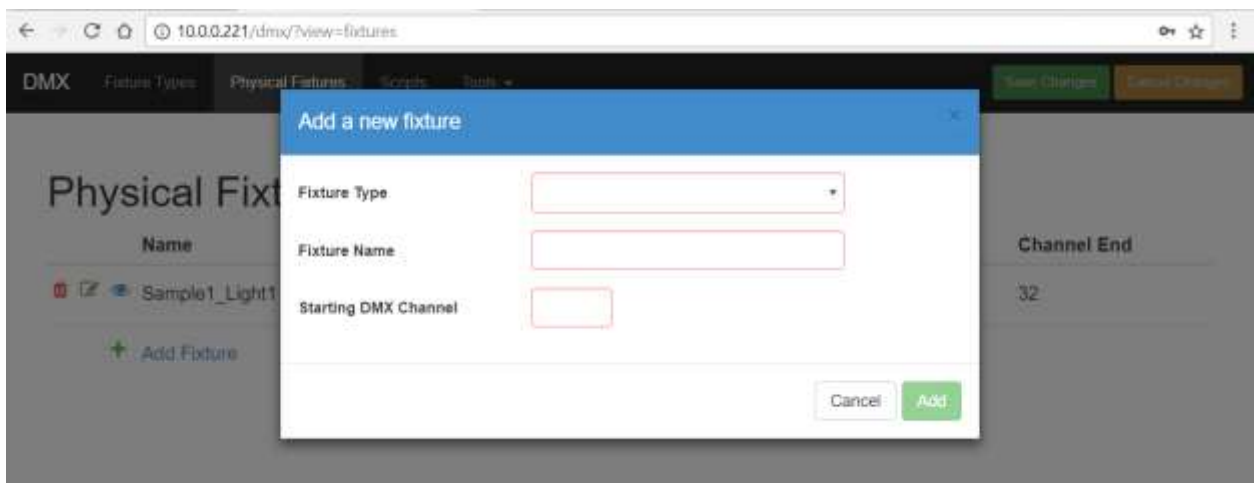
10.0.0.221/dmx/?view=fixtures

DMX Fixture Types Physical Fixtures Scripts Tools ▾ Save Changes Cancel Changes

Physical Fixt

Name

Sample1_Light1

+ Add Fixture

Channel End

32

Add a new fixture

×

Fixture Type

Fixture Name

Starting DMX Channel

Cancel Add